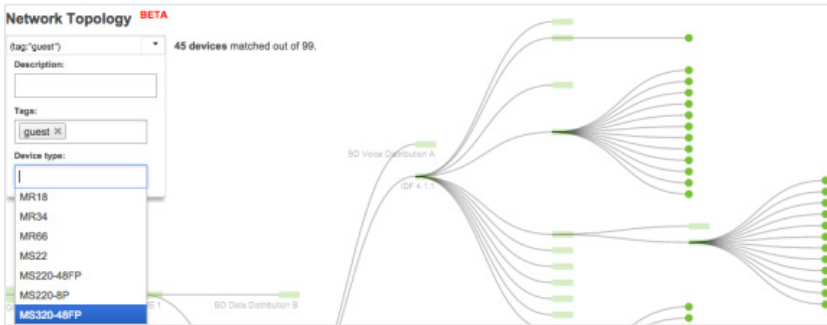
Network Topology BETA

(tag:"guest")

45 devices matched out of 99.

Description:

Tags:

guest ✕

Device type:

MR18
MR34
MR66
MS22
MS220-48FP
MS220-8P
MS320-48FP

BD Voice Distribution A

IDF 4.1.1

BD Data Distribution B

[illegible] E 1